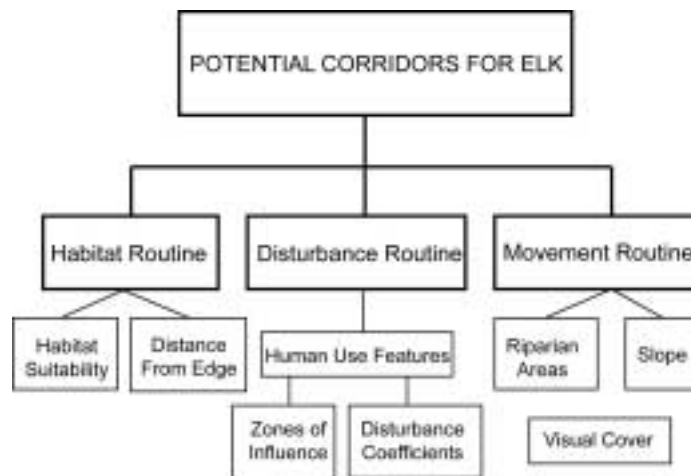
POTENTIAL CORRIDORS FOR ELK

Habitat Routine

Habitat Suitability

Distance From Edge

Disturbance Routine

Human Use Features

Zones of Influence

Disturbance Coefficients

Movement Routine

Riparian Areas

Slope

Visual Cover